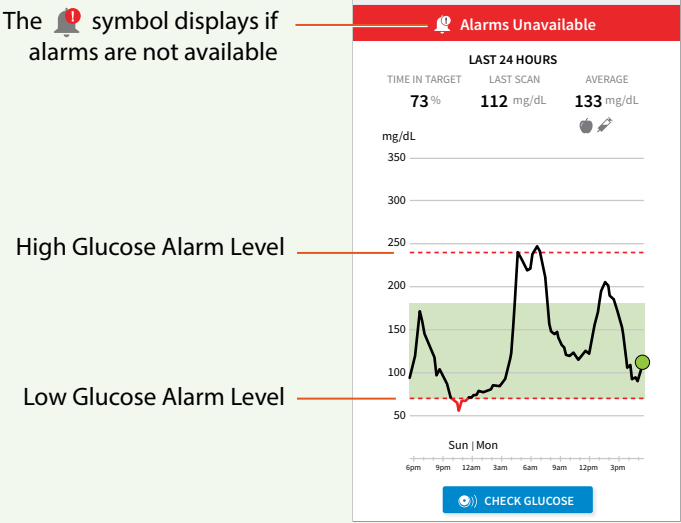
The symbol displays if alarms are not available

High Glucose Alarm Level

Low Glucose Alarm Level

Alarms Unavailable

LAST 24 HOURS

| TIME IN TARGET | LAST SCAN | AVERAGE |
|---|---|---|
| 73 % | 112 mg/dL | 133 mg/dL |

mg/dL
350
300
250
200
150
100
50

Sun | Mon

6pm 9pm 12am 3am 6am 9am 12pm 3pm

CHECK GLUCOSE